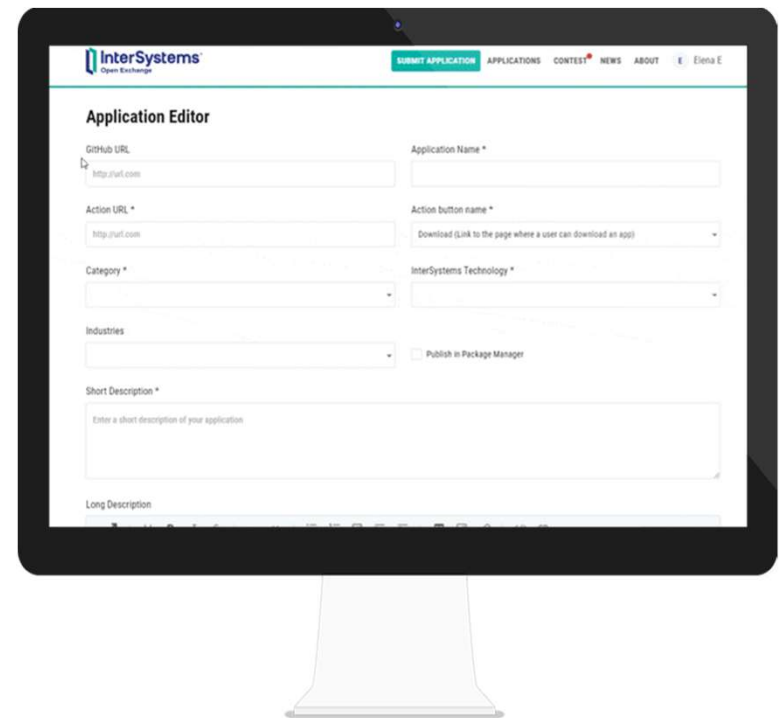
InterSystems
Open Exchange

SUBMIT APPLICATION APPLICATIONS CONTEST NEWS ABOUT E Elena E

Application Editor

GitHub URL
http://url.com

Application Name *

Action URL *
http://url.com

Action button name *
Download (Link to the page where a user can download an app)

Category *

InterSystems Technology *

Industries

Publish in Package Manager

Short Description *
Enter a short description of your application

Long Description